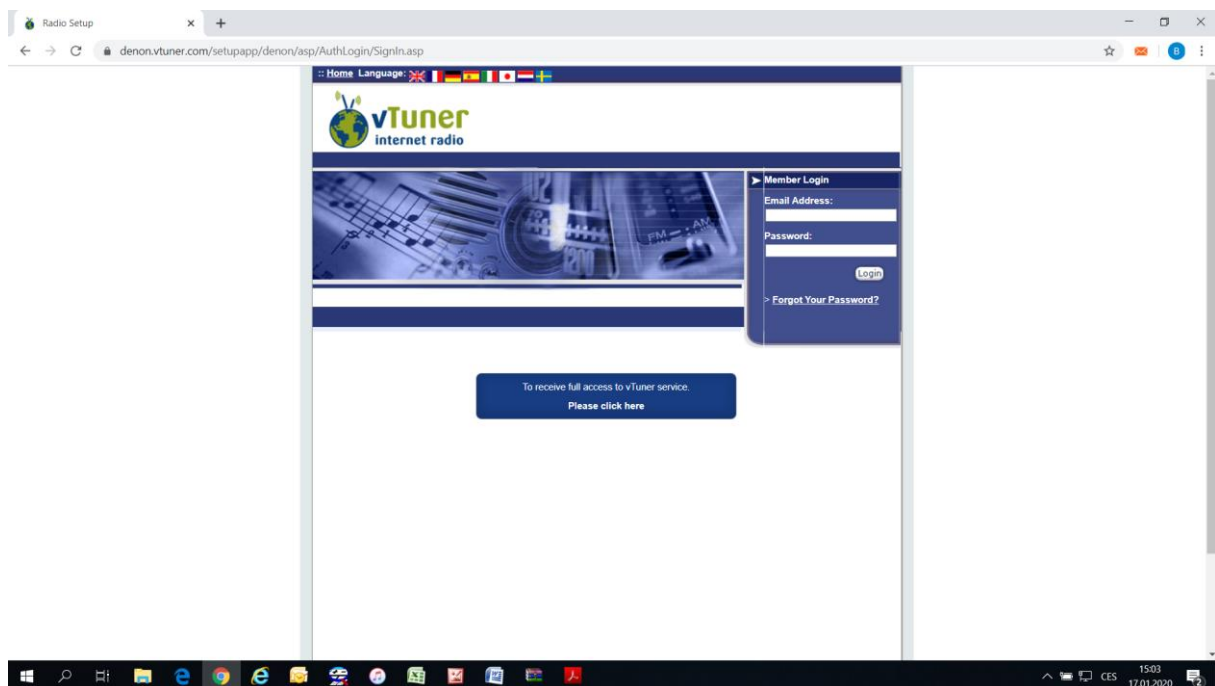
Radio Setup

denon.vtuner.com/setupapp/denon/asp/AuthLogin/SignIn.asp

B

:: Home Language:

vTuner
internet radio

Member Login
Email Address:
Password:
Login
> Forgot Your Password?

To receive full access to vTuner service.
Please click here

CES 15:03 17.01.2020